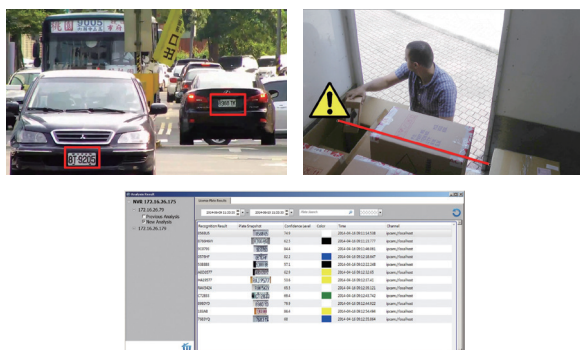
9005

BT-9205

NVR 173.16.36.175

172.16.20.79

Previous Analysis

New Analysis

173.16.36.174

License Plate Results

2014-04-09 11:23:33

2014-04-10 11:23:33

Plate search

| Recognition Result | Plate Snapshot | Confidence Level | Color | Time | Channel |
|---|---|---|---|---|---|
| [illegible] | | 54.6 | | 2014-04-10 09:11:14.536 | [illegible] |
| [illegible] | | 62.1 | | 2014-04-10 09:11:23.777 | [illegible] |
| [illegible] | | 66.4 | | 2014-04-10 09:11:48.081 | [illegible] |
| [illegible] | | 62.1 | | 2014-04-10 09:11:58.867 | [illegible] |
| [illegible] | | 57.1 | | 2014-04-10 09:12:02.168 | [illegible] |
| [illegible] | | 62.5 | | 2014-04-10 09:12:12.03 | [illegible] |
| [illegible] | | 53.6 | | 2014-04-10 09:12:17.41 | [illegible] |
| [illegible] | | 69.3 | | 2014-04-10 09:12:35.121 | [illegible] |
| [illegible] | | 68.4 | | 2014-04-10 09:12:43.742 | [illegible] |
| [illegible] | | 79.5 | | 2014-04-10 09:12:44.922 | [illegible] |
| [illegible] | | 69.4 | | 2014-04-10 09:12:54.494 | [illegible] |
| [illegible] | | 48 | | 2014-04-10 09:12:55.884 | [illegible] |